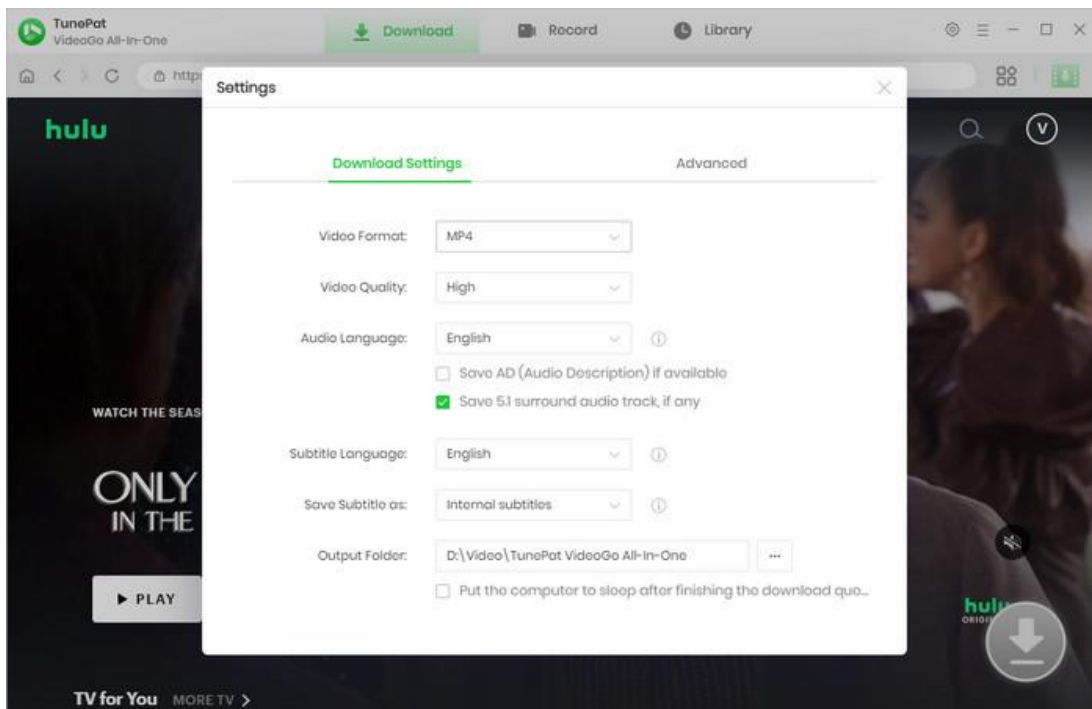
TunePat
VideoGo All-In-One

Download
Record
Library

http

Settings

hulu

Download Settings
Advanced

Video Format: MP4

Video Quality: High

Audio Language: English

Save AD (Audio Description) if available

Save 5.1 surround audio track, if any

WATCH THE SEAS

Subtitle Language: English

Save Subtitle as: Internal subtitles

ONLY
IN THE

Output Folder: D:\Video\TunePat VideoGo All-In-One ...

Put the computer to sleep after finishing the download quo...

▶ PLAY

hulu
ORIGI

TV for You MORE TV >